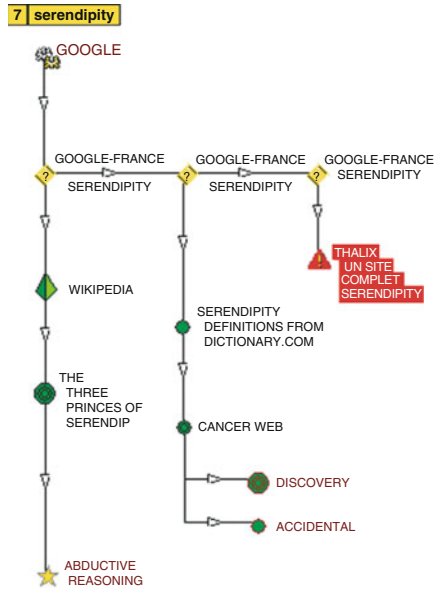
7 serendipity

GOOGLE

GOOGLE-FRANCE SERENDIPITY

GOOGLE-FRANCE SERENDIPITY

GOOGLE-FRANCE SERENDIPITY

THALIX UN SITE COMPLET SERENDIPITY

WIKIPEDIA

SERENDIPITY DEFINITIONS FROM DICTIONARY.COM

THE THREE PRINCES OF SERENDIP

CANCER WEB

DISCOVERY

ACCIDENTAL

ABDUCTIVE REASONING